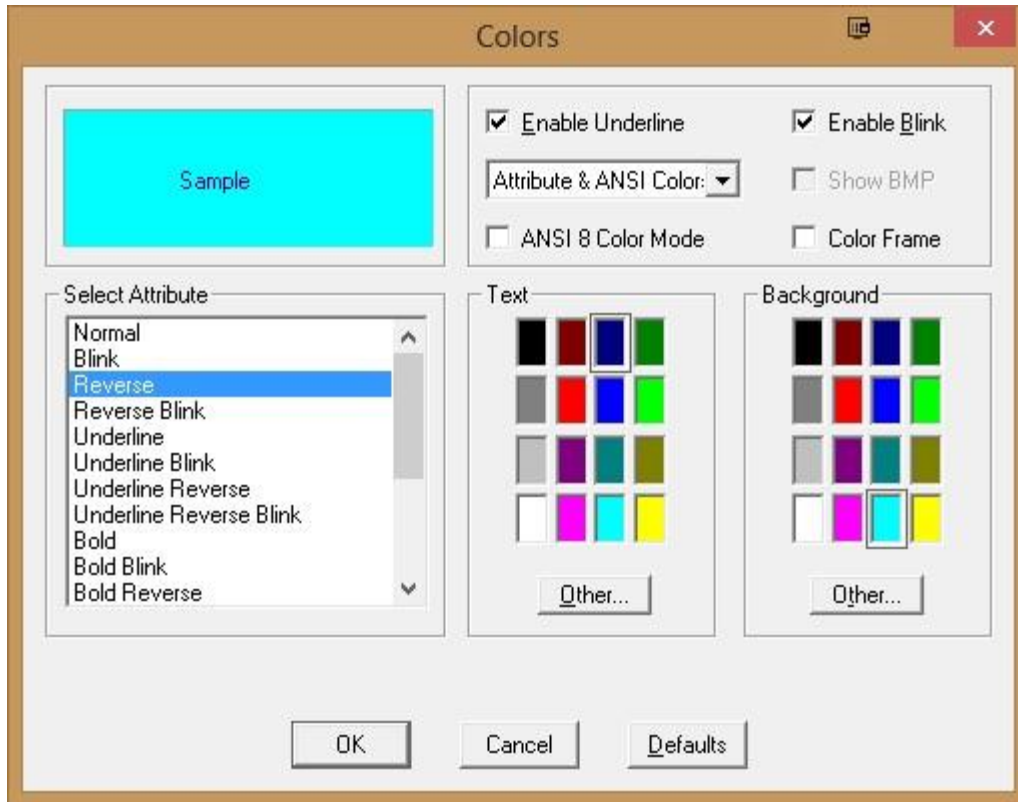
Colors

Sample

Enable Underline

Enable Blink

Attribute & ANSI Color

Show BMP

ANSI 8 Color Mode

Color Frame

Select Attribute

Normal
Blink
Reverse
Reverse Blink
Underline
Underline Blink
Underline Reverse
Underline Reverse Blink
Bold
Bold Blink
Bold Reverse

Text

Other...

Background

Other...

OK

Cancel

Defaults